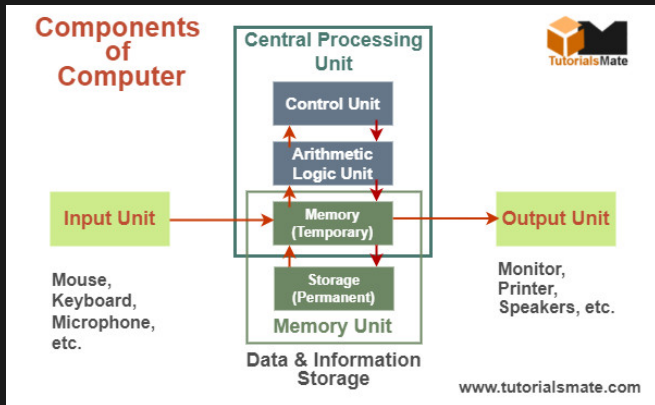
Components of Computer

Central Processing Unit

TutorialsMate

Control Unit

Arithmetic Logic Unit

Input Unit

Memory (Temporary)

Output Unit

Mouse, Keyboard, Microphone, etc.

Storage (Permanent)

Memory Unit

Monitor, Printer, Speakers, etc.

Data & Information Storage

www.tutorialsmate.com